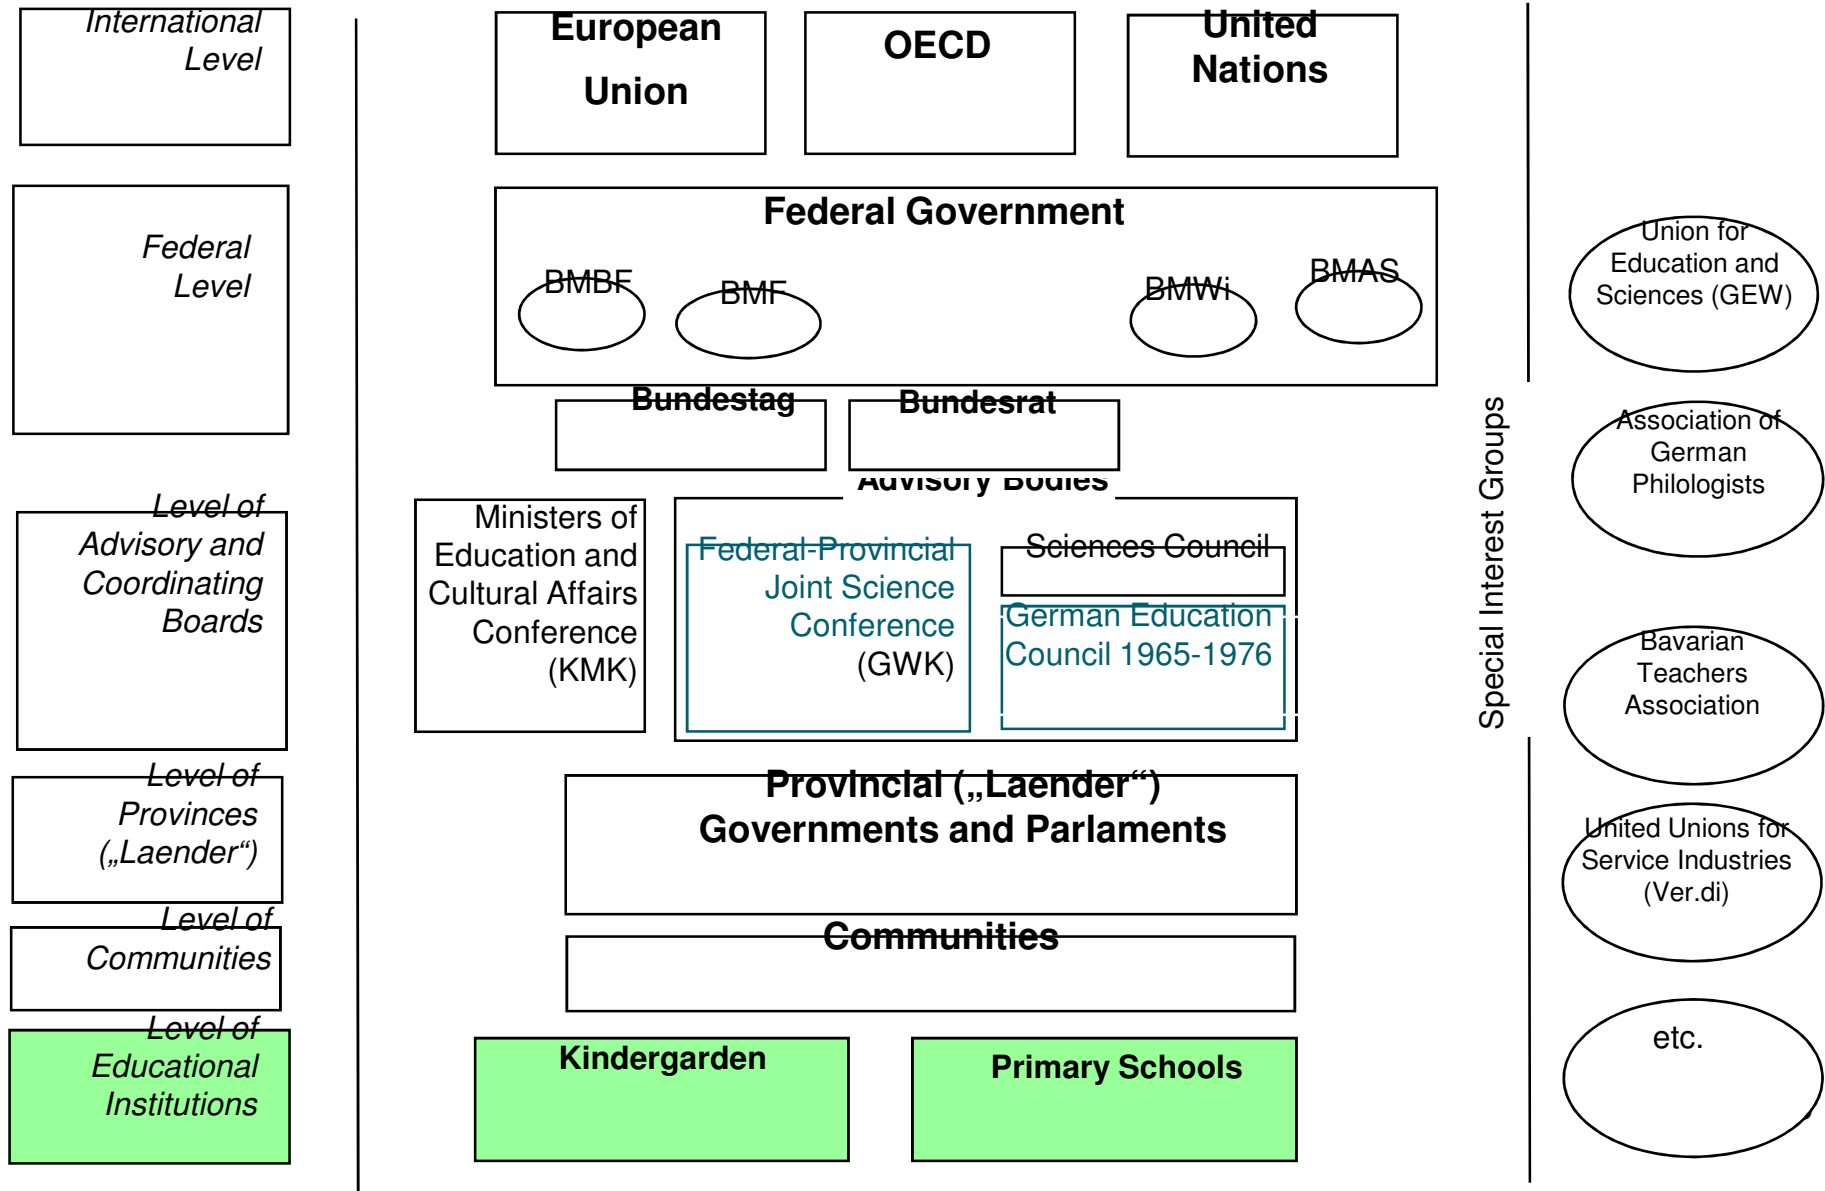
International Level

Federal Level

Level of Advisory and Coordinating Boards

Level of Provinces („Laender“)

Level of Communities

Level of Educational Institutions

European Union

OECD

United Nations

Federal Government

BMBF

BMF

BMWi

BMAS

Bundestag

Bundesrat

Advisory Bodies

Ministers of Education and Cultural Affairs Conference (KMK)

Federal-Provincial Joint Science Conference (GWK)

Sciences Council

German Education Council 1965-1976

Provincial („Laender“) Governments and Parlaments

Communities

Kindergarden

Primary Schools

Special Interest Groups

Union for Education and Sciences (GEW)

Association of German Philologists

Bavarian Teachers Association

United Unions for Service Industries (Ver.di)

etc.